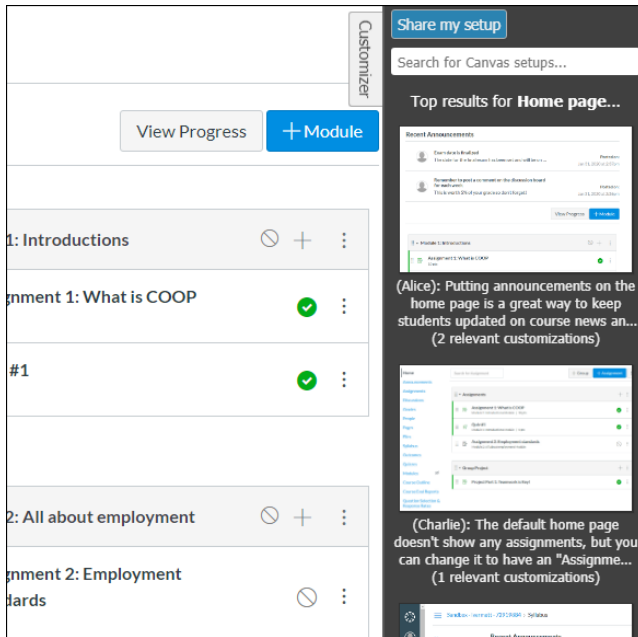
Customizer

View Progress

+ Module

1: Introductions

gnment 1: What is COOP

#1

2: All about employment

gnment 2: Employment
dards

Share my setup

Search for Canvas setups...

Top results for **Home page...**

Recent Announcements

View Progress

+ Module

Module 1: Introductions

Assignment 1: What is COOP

(Alice): Putting announcements on the home page is a great way to keep students updated on course news an... (2 relevant customizations)

Assignments

Assignment 1: What is COOP

Quiz #1

Assignment 2: Employment standards

Group Project

(Charlie): The default home page doesn't show any assignments, but you can change it to have an "Assignme... (1 relevant customizations)

Syllabus

Recent Announcements